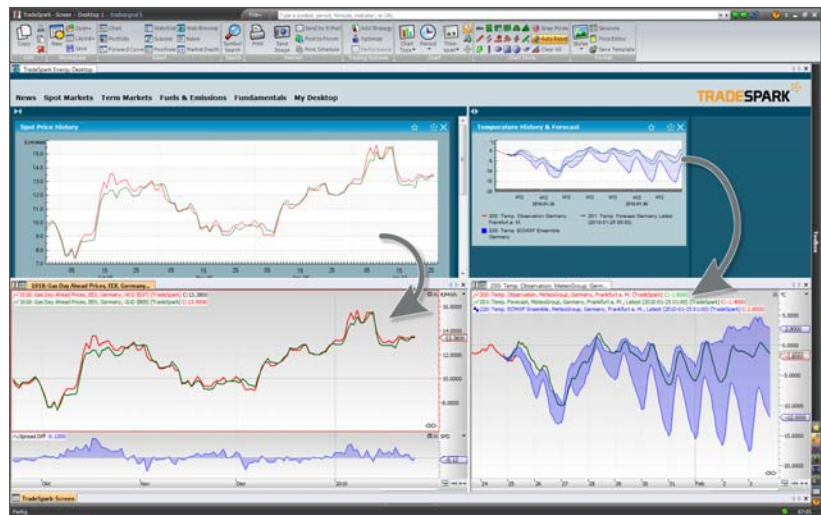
TradeSpark - Screen - Desktop 1 - tradesignal 5

Type a symbol, period, formula, indicator, or URL

TradeSpark Energy Desktop

News Spot Markets Term Markets Fuels & Emissions Fundamentals My Desktop

TRADESPARK

Spot Price History

Temperature History & Forecast

200: Temp. Observation Germany Frankfurt a. M.

201: Temp. Forecast Germany Latest

220: Temp. ECMWF Ensemble Germany

1018: Gas Day Ahead Prices, EEX, Germany...

200: Temp. Observation, MeteoGroup, Germany, Frankf...

Spread Diff

Okt

Nov

Dez

2010

TradeSpark Screen

Ready

Toolbox